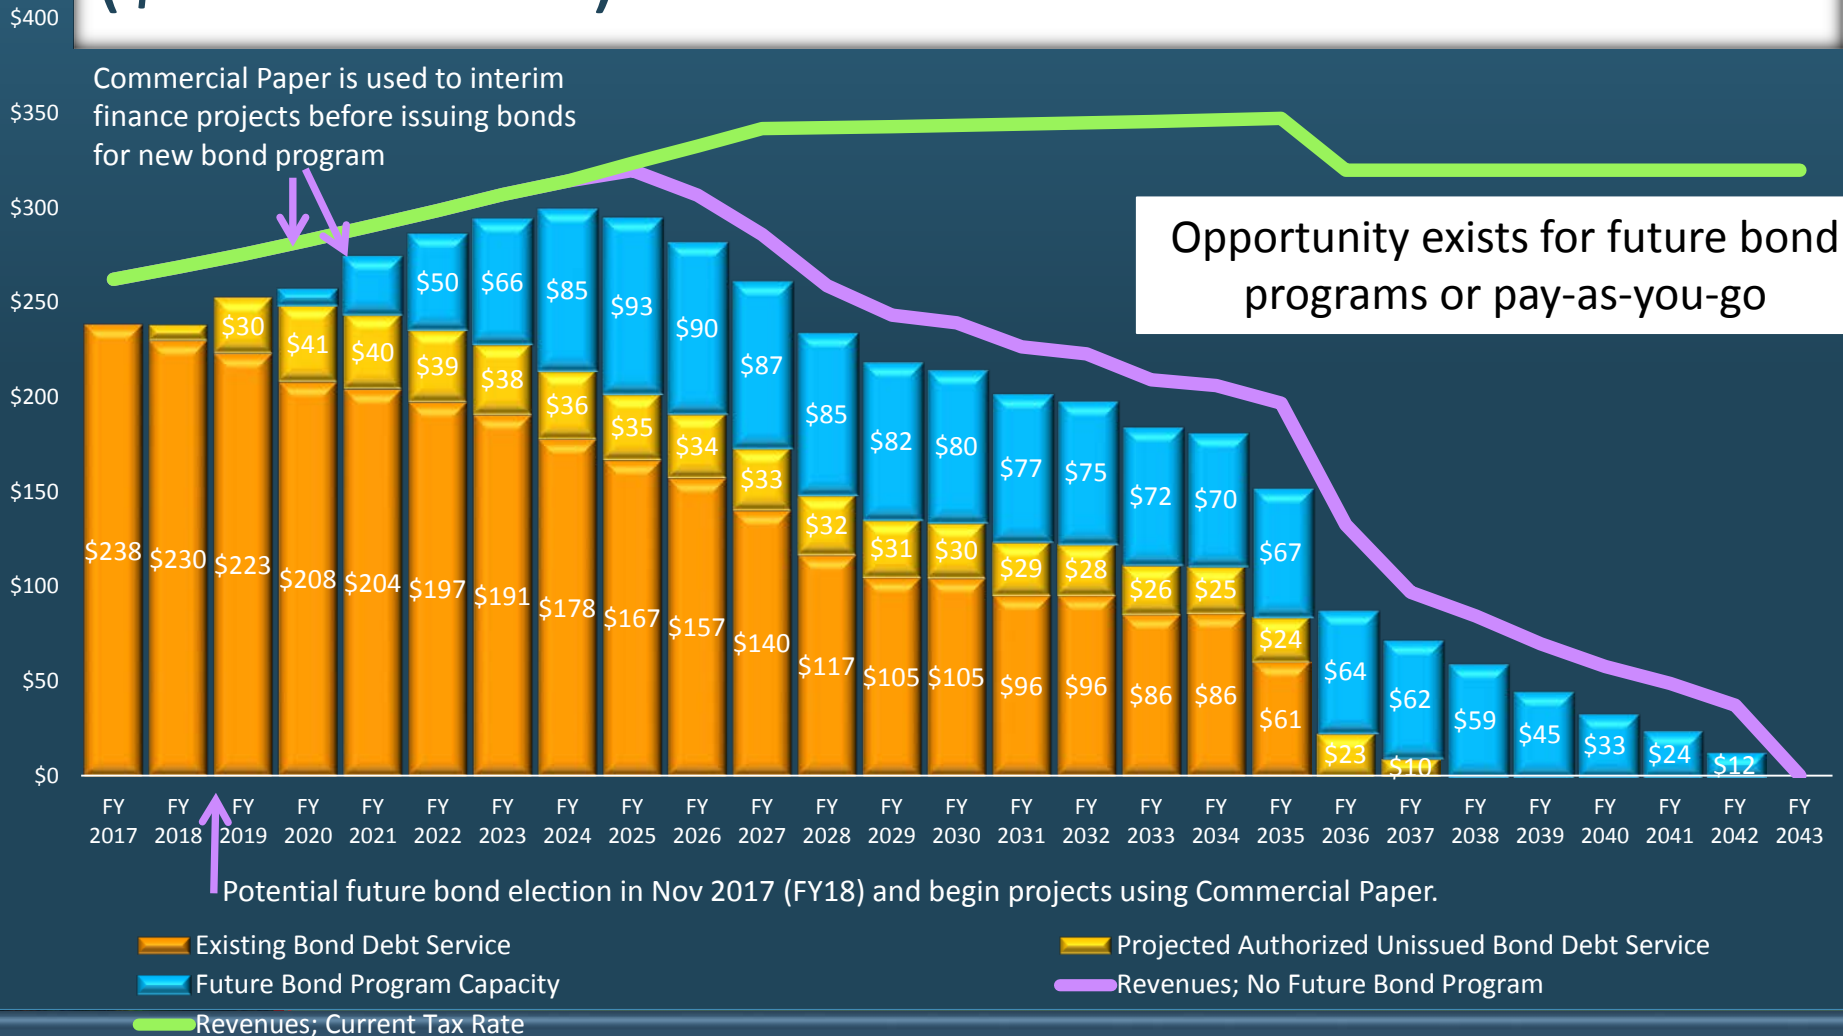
$400
$350
$300
$250
$200
$150
$100
$50
$0

Commercial Paper is used to interim finance projects before issuing bonds for new bond program

Opportunity exists for future bond programs or pay-as-you-go

$238 $230 $223 $208 $204 $197 $191 $178 $167 $157 $140 $117 $105 $105 $96 $96 $86 $86 $61

$30 $41 $40 $39 $38 $36 $35 $34 $33 $32 $31 $30 $29 $28 $26 $25 $24 $23 $10

$50 $66 $85 $93 $90 $87 $85 $82 $80 $77 $75 $72 $70 $67 $64 $62 $59 $45 $33 $24 $12

FY 2017, FY 2018, FY 2019, FY 2020, FY 2021, FY 2022, FY 2023, FY 2024, FY 2025, FY 2026, FY 2027, FY 2028, FY 2029, FY 2030, FY 2031, FY 2032, FY 2033, FY 2034, FY 2035, FY 2036, FY 2037, FY 2038, FY 2039, FY 2040, FY 2041, FY 2042, FY 2043

Potential future bond election in Nov 2017 (FY18) and begin projects using Commercial Paper.

Existing Bond Debt Service
Projected Authorized Unissued Bond Debt Service
Future Bond Program Capacity
Revenues; No Future Bond Program
Revenues; Current Tax Rate